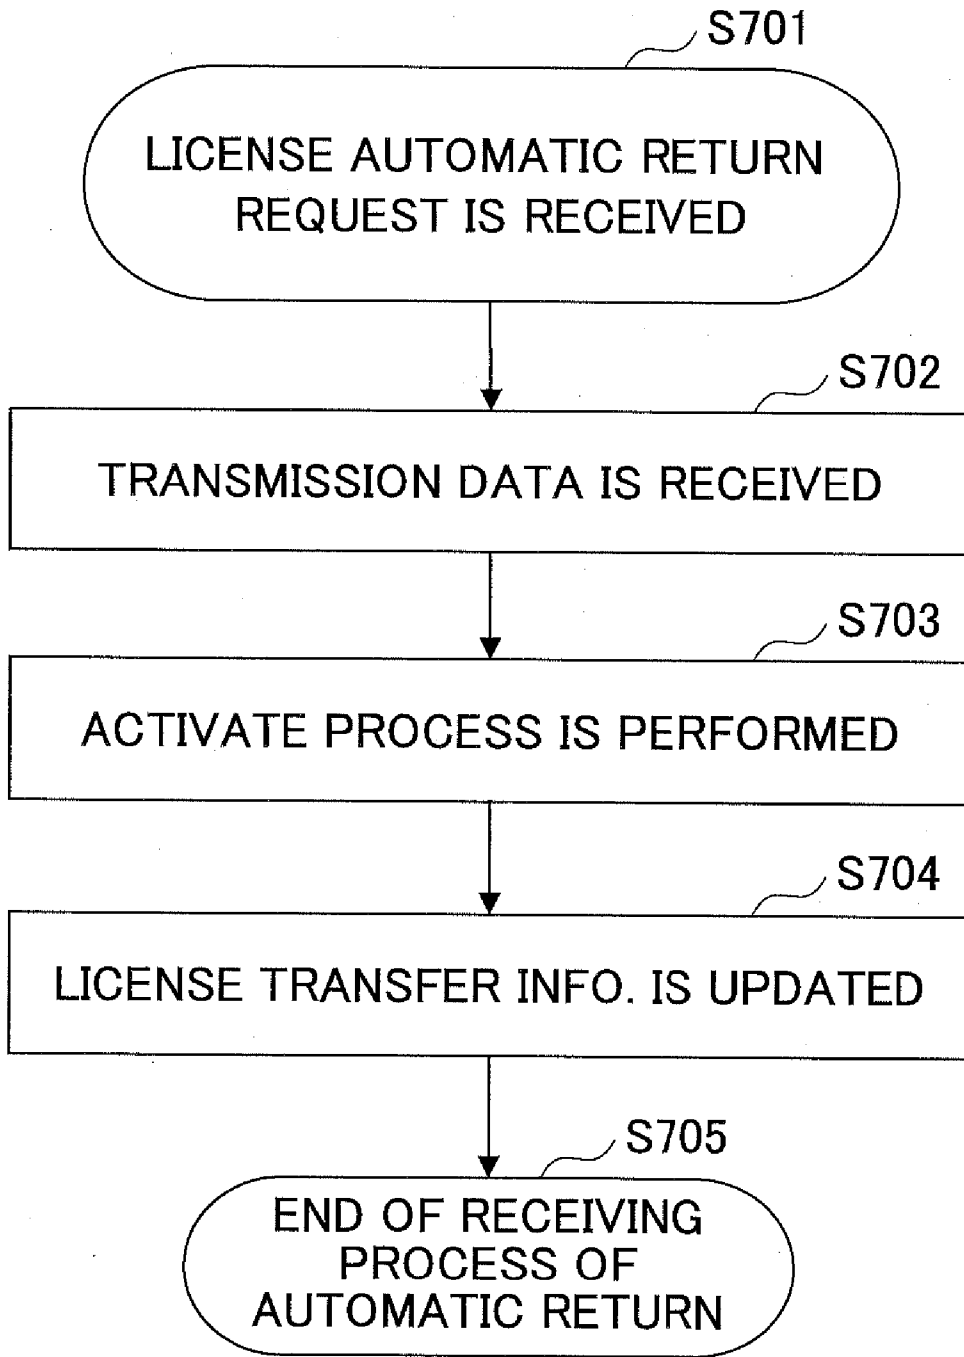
S701

LICENSE AUTOMATIC RETURN REQUEST IS RECEIVED

S702

TRANSMISSION DATA IS RECEIVED

S703

ACTIVATE PROCESS IS PERFORMED

S704

LICENSE TRANSFER INFO. IS UPDATED

S705

END OF RECEIVING PROCESS OF AUTOMATIC RETURN